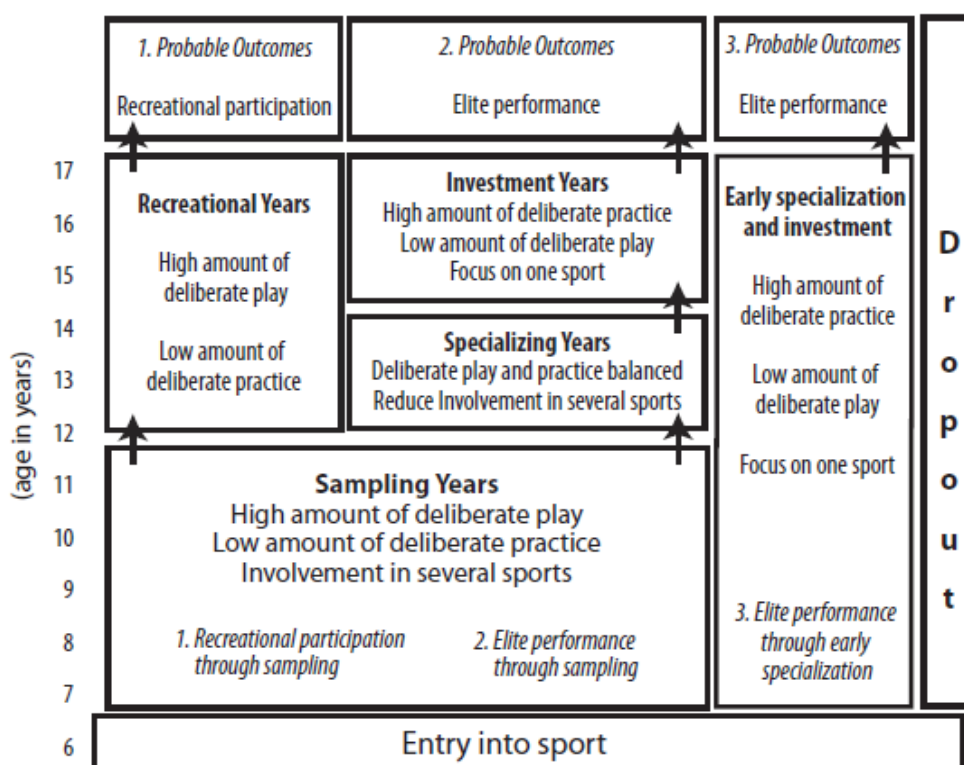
1. Probable Outcomes
Recreational participation

2. Probable Outcomes
Elite performance

3. Probable Outcomes
Elite performance

17
16
15
14
13
12
11
10
9
8
7
6

(age in years)

Recreational Years
High amount of deliberate play
Low amount of deliberate practice

Investment Years
High amount of deliberate practice
Low amount of deliberate play
Focus on one sport

Specializing Years
Deliberate play and practice balanced
Reduce Involvement in several sports

Early specialization and investment
High amount of deliberate practice
Low amount of deliberate play
Focus on one sport
3. Elite performance through early specialization

Sampling Years
High amount of deliberate play
Low amount of deliberate practice
Involvement in several sports

1. Recreational participation through sampling

2. Elite performance through sampling

D r o p o u t

Entry into sport